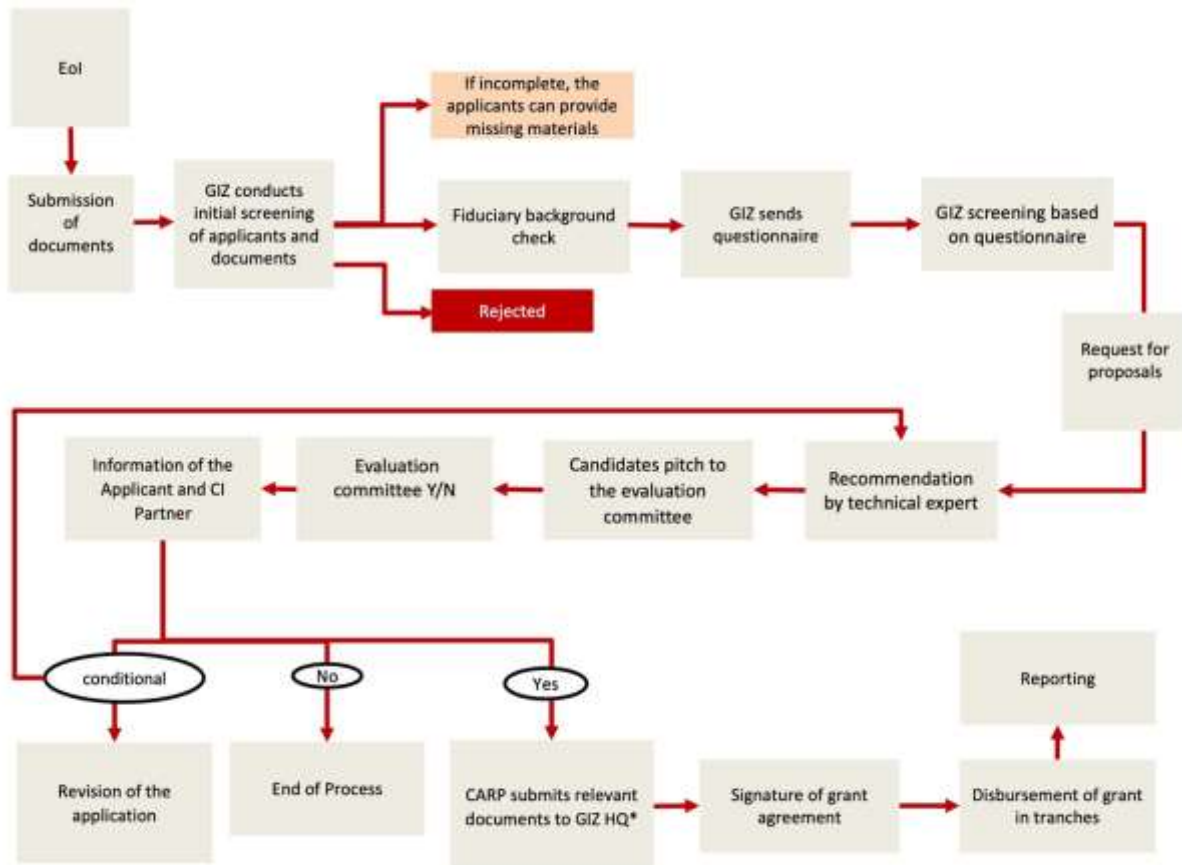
EoI

Submission of documents

GIZ conducts initial screening of applicants and documents

If incomplete, the applicants can provide missing materials

Fiduciary background check

Rejected

GIZ sends questionnaire

GIZ screening based on questionnaire

Request for proposals

Recommendation by technical expert

Candidates pitch to the evaluation committee

Evaluation committee Y/N

Information of the Applicant and CI Partner

conditional

No

Yes

Revision of the application

End of Process

CARP submits relevant documents to GIZ HQ*

Signature of grant agreement

Disbursement of grant in tranches

Reporting